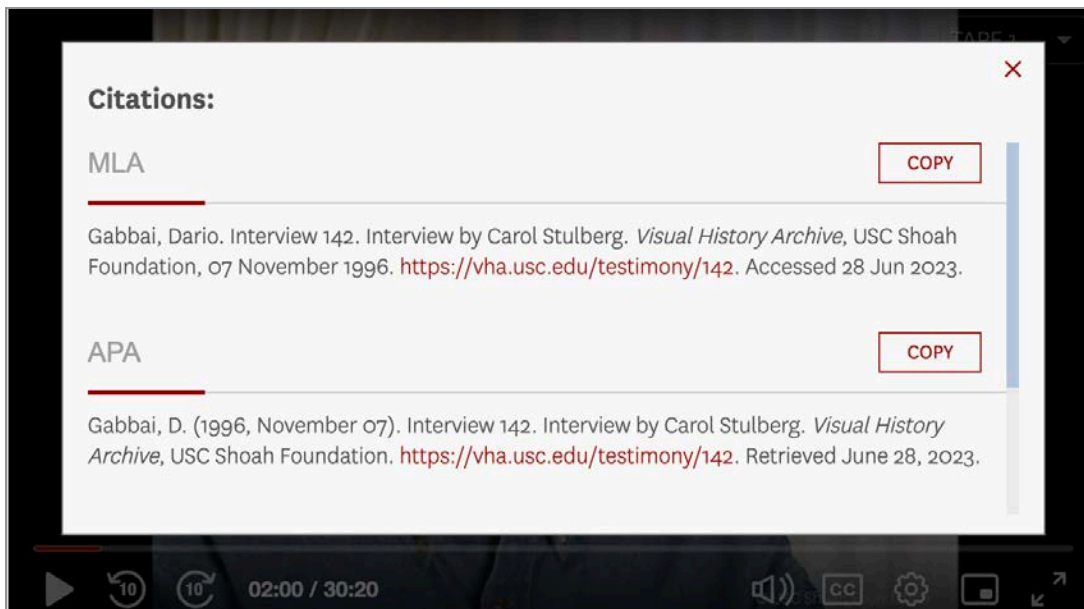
TAPE 1

×

Citations:

MLA

COPY

Gabbai, Dario. Interview 142. Interview by Carol Stulberg. *Visual History Archive*, USC Shoah Foundation, 07 November 1996. https://vha.usc.edu/testimony/142. Accessed 28 Jun 2023.

APA

COPY

Gabbai, D. (1996, November 07). Interview 142. Interview by Carol Stulberg. *Visual History Archive*, USC Shoah Foundation. https://vha.usc.edu/testimony/142. Retrieved June 28, 2023.

10 10 02:00 / 30:20 CC